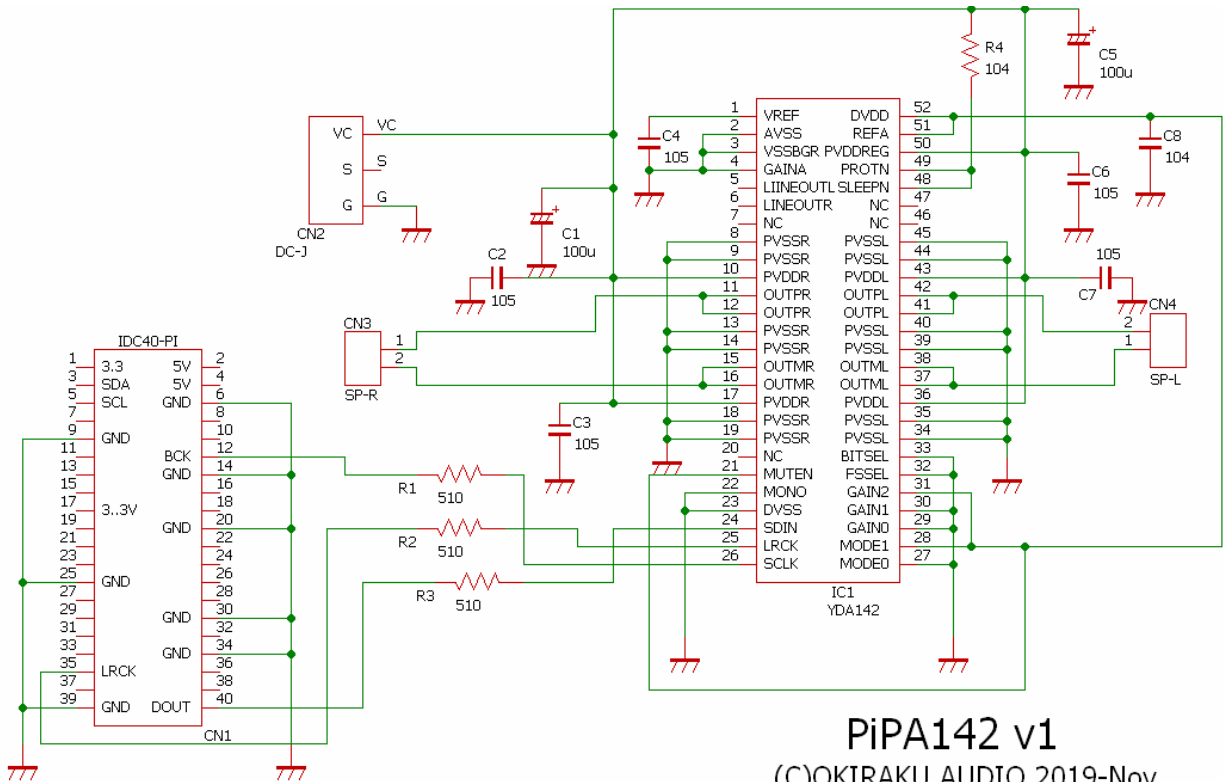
R4
104

C5
100u

VC
S
G
VC
S
G
CN2
DC-J

C4
105

C1
100u

C2
105

C6
105

C8
104

C7
105

CN3
1
2
SP-R

CN4
2
1
SP-L

C3
105

| | | | |
|---|---|---|---|
| 1 | VREF | DVDD | 52 |
| 2 | AVSS | REFA | 51 |
| 3 | VSSBGR | PVDDREG | 50 |
| 4 | GAINA | PROTN | 49 |
| 5 | LIINEOUTL | SLEEPN | 48 |
| 6 | LINEOUTR | NC | 47 |
| 7 | NC | NC | 46 |
| 8 | PVSSR | PVSSL | 45 |
| 9 | PVSSR | PVSSL | 44 |
| 10 | PVDDR | PVDDL | 43 |
| 11 | OUTPR | OUTPL | 42 |
| 12 | OUTPR | OUTPL | 41 |
| 13 | PVSSR | PVSSL | 40 |
| 14 | PVSSR | PVSSL | 39 |
| 15 | OUTMR | OUTML | 38 |
| 16 | OUTMR | OUTML | 37 |
| 17 | PVDDR | PVDDL | 36 |
| 18 | PVSSR | PVSSL | 35 |
| 19 | PVSSR | PVSSL | 34 |
| 20 | NC | BITSEL | 33 |
| 21 | MUTEN | FSSEL | 32 |
| 22 | MONO | GAIN2 | 31 |
| 23 | DVSS | GAIN1 | 30 |
| 24 | SDIN | GAIN0 | 29 |
| 25 | LRCK | MODE1 | 28 |
| 26 | SCLK | MODE0 | 27 |

IC1
YDA142

IDC40-PI

| | | | |
|---|---|---|---|
| 1 | 3.3 | 5V | 2 |
| 3 | SDA | 5V | 4 |
| 5 | SCL | GND | 6 |
| 7 | | | 8 |
| 9 | GND | | 10 |
| 11 | | BCK | 12 |
| 13 | | GND | 14 |
| 15 | | | 16 |
| 17 | 3..3V | | 18 |
| 19 | | GND | 20 |
| 21 | | | 22 |
| 23 | | | 24 |
| 25 | GND | | 26 |
| 27 | | | 28 |
| 29 | | GND | 30 |
| 31 | | | 32 |
| 33 | | GND | 34 |
| 35 | LRCK | | 36 |
| 37 | | | 38 |
| 39 | GND | DOUT | 40 |

CN1

R1
510
R2
510
R3
510

PiPA142 v1
(C)OKIRAKU AUDIO 2019-Nov